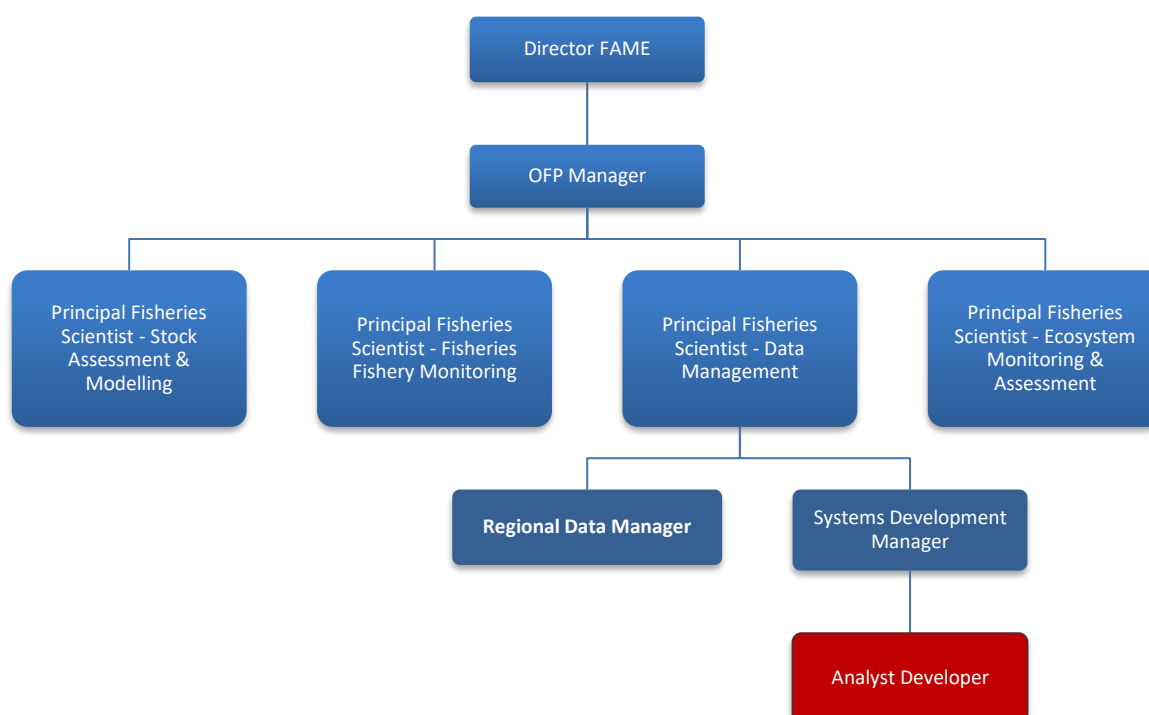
Director FAME

OFP Manager

Principal Fisheries Scientist - Stock Assessment & Modelling

Principal Fisheries Scientist - Fisheries Fishery Monitoring

Principal Fisheries Scientist - Data Management

Principal Fisheries Scientist - Ecosystem Monitoring & Assessment

Regional Data Manager

Systems Development Manager

Analyst Developer